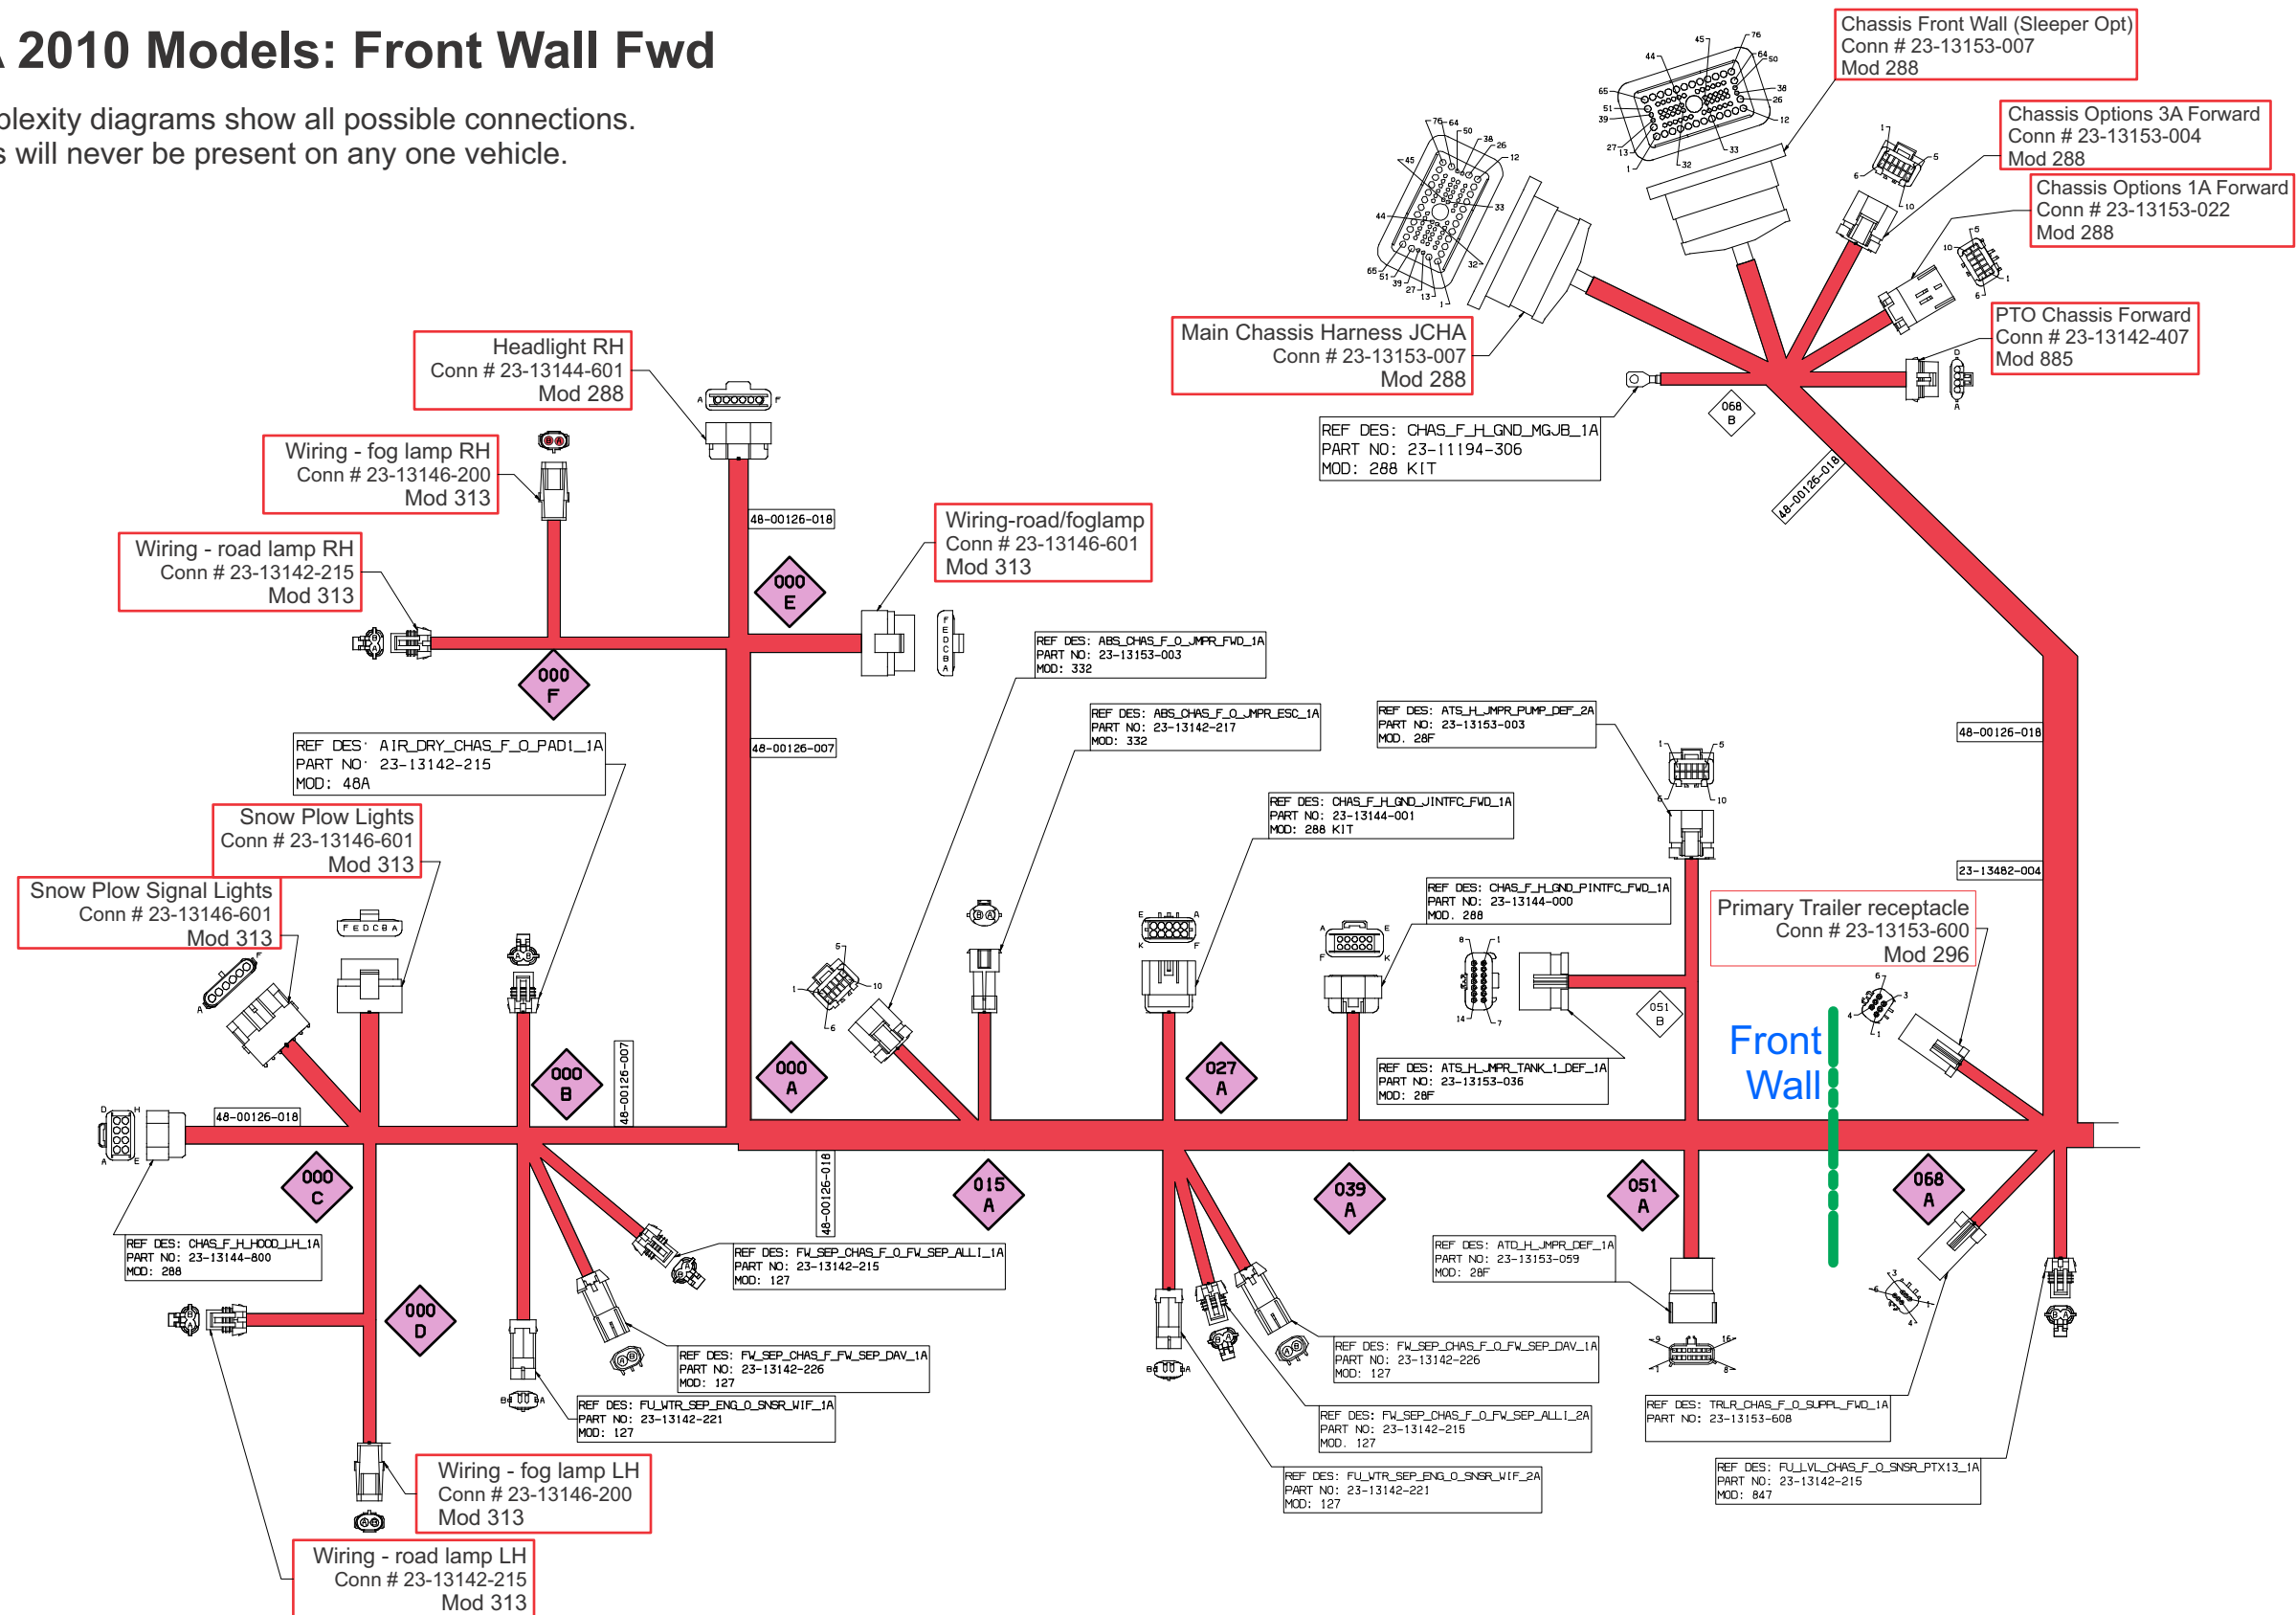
2010 Models: Front Wall Fwd

plexity diagrams show all possible connections.
s will never be present on any one vehicle.

Chassis Front Wall (Sleeper Opt)
Conn # 23-13153-007
Mod 288

Chassis Options 3A Forward
Conn # 23-13153-004
Mod 288

Chassis Options 1A Forward
Conn # 23-13153-022
Mod 288

PTO Chassis Forward
Conn # 23-13142-407
Mod 885

Main Chassis Harness JCHA
Conn # 23-13153-007
Mod 288

REF DES: CHAS_F_H_GND_MGJB_1A
PART NO: 23-11194-306
MOD: 288 KIT

068
B

48-00126-018

Headlight RH
Conn # 23-13144-601
Mod 288

Wiring - fog lamp RH
Conn # 23-13146-200
Mod 313

Wiring - road lamp RH
Conn # 23-13142-215
Mod 313

48-00126-018

000
E

Wiring-road/foglamp
Conn # 23-13146-601
Mod 313

000
F

REF DES: ABS_CHAS_F_O_JMPR_FWD_1A
PART NO: 23-13153-003
MOD: 332

REF DES: ABS_CHAS_F_O_JMPR_ESC_1A
PART NO: 23-13142-217
MOD: 332

REF DES: ATS_H_JMPR_PUMP_DEF_2A
PART NO: 23-13153-003
MOD. 28F

48-00126-018

REF DES: AIR_DRY_CHAS_F_O_PAD1_1A
PART NO: 23-13142-215
MOD: 48A

48-00126-007

Snow Plow Lights
Conn # 23-13146-601
Mod 313

Snow Plow Signal Lights
Conn # 23-13146-601
Mod 313

REF DES: CHAS_F_H_GND_JINTFC_FWD_1A
PART NO: 23-13144-001
MOD: 288 KIT

23-13482-004

REF DES: CHAS_F_H_GND_PINTFC_FWD_1A
PART NO: 23-13144-000
MOD. 288

Primary Trailer receptacle
Conn # 23-13153-600
Mod 296

051
B

Front
Wall

REF DES: ATS_H_JMPR_TANK_1_DEF_1A
PART NO: 23-13153-036
MOD: 28F

48-00126-018

000
B

48-00126-007

000
A

027
A

000
C

015
A

039
A

051
A

068
A

48-00126-018

REF DES: CHAS_F_H_HOOD_LH_1A
PART NO: 23-13144-800
MOD: 288

REF DES: FW_SEP_CHAS_F_O_FW_SEP_ALL1_1A
PART NO: 23-13142-215
MOD: 127

REF DES: ATD_H_JMPR_DEF_1A
PART NO: 23-13153-059
MOD: 28F

000
D

REF DES: FW_SEP_CHAS_F_FW_SEP_DAV_1A
PART NO: 23-13142-226
MOD: 127

REF DES: FW_SEP_CHAS_F_O_FW_SEP_DAV_1A
PART NO: 23-13142-226
MOD: 127

REF DES: TRLR_CHAS_F_O_SUPPL_FWD_1A
PART NO: 23-13153-608

REF DES: FU_WTR_SEP_ENG_O_SNSR_WIF_1A
PART NO: 23-13142-221
MOD: 127

REF DES: FW_SEP_CHAS_F_O_FW_SEP_ALL1_2A
PART NO: 23-13142-215
MOD. 127

REF DES: FU_LVL_CHAS_F_O_SNSR_PTX13_1A
PART NO: 23-13142-215
MOD: 847

Wiring - fog lamp LH
Conn # 23-13146-200
Mod 313

REF DES: FU_WTR_SEP_ENG_O_SNSR_WIF_2A
PART NO: 23-13142-221
MOD: 127

Wiring - road lamp LH
Conn # 23-13142-215
Mod 313